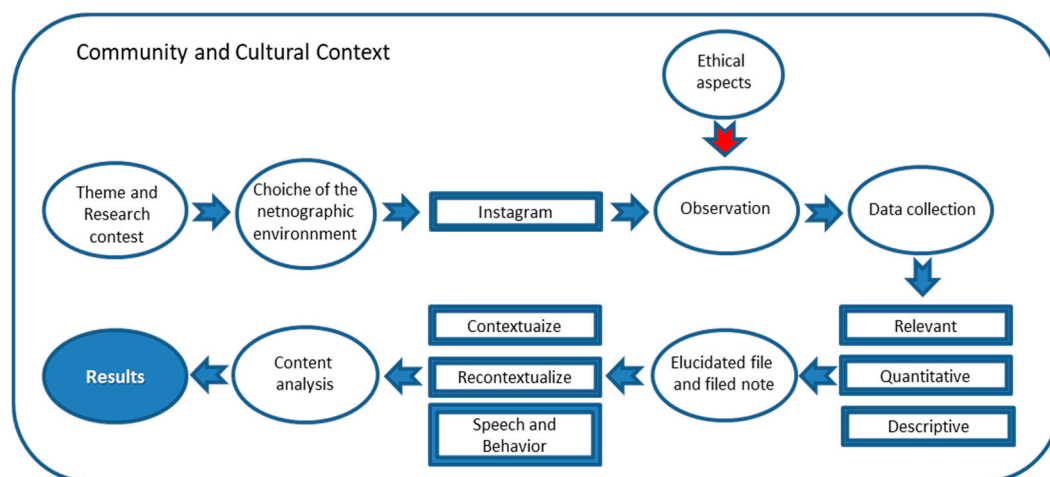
Community and Cultural Context

Ethical aspects

Theme and Research contest

Choiche of the netnographic environnment

Instagram

Observation

Data collection

Relevant

Quantitative

Descriptive

Elucidated file and filed note

Contextuaize

Recontextualize

Speech and Behavior

Content analysis

Results